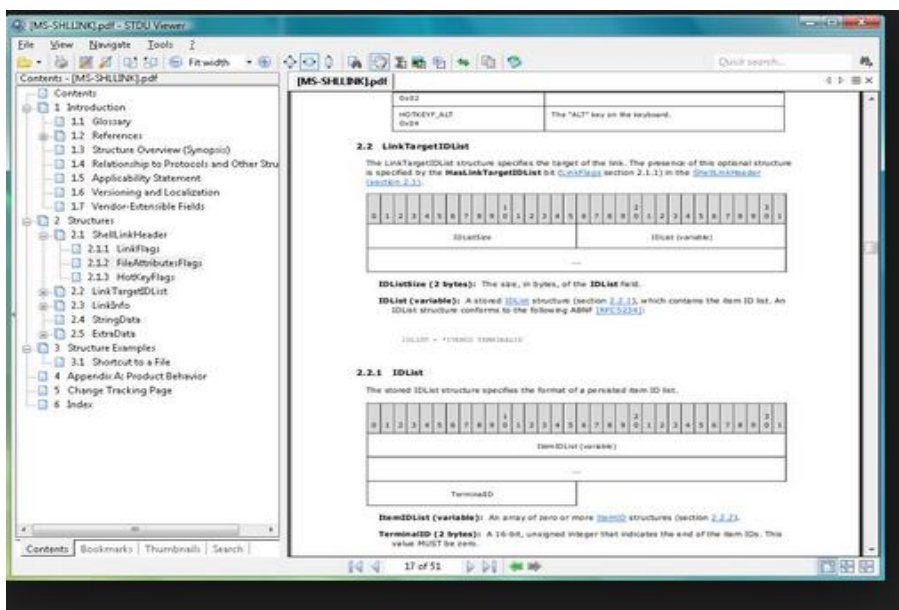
[MS-SHLLINK].pdf - STDU Viewer

File View Navigate Tools ?

Fit width

Quick search...

Contents - [MS-SHLLINK].pdf

[MS-SHLLINK].pdf

Contents
1 Introduction
1.1 Glossary
1.2 References
1.3 Structure Overview (Synopsis)
1.4 Relationship to Protocols and Other Stru
1.5 Applicability Statement
1.6 Versioning and Localization
1.7 Vendor-Extensible Fields
2 Structures
2.1 ShellLinkHeader
2.1.1 LinkFlags
2.1.2 FileAttributesFlags
2.1.3 HotKeyFlags
2.2 LinkTargetIDList
2.3 LinkInfo
2.4 StringData
2.5 ExtraData
3 Structure Examples
3.1 Shortcut to a File
4 Appendix A: Product Behavior
5 Change Tracking Page
6 Index

Contents | Bookmarks | Thumbnails | Search

| 0x02 | |
|---|---|
| HOTKEYF_ALT 0x04 | The "ALT" key on the keyboard. |

2.2 LinkTargetIDList

The LinkTargetIDList structure specifies the target of the link. The presence of this optional structure is specified by the HasLinkTargetIDList bit (LinkFlags section 2.1.1) in the ShellLinkHeader (section 2.1).

0 1 2 3 4 5 6 7 8 9 1 0 1 2 3 4 5 6 7 8 9 2 0 1 2 3 4 5 6 7 8 9 3 0 1

| IDListSize | IDList (variable) |
|---|---|

IDListSize (2 bytes): The size, in bytes, of the IDList field.

IDList (variable): A stored IDList structure (section 2.2.1), which contains the item ID list. An IDList structure conforms to the following ABNF [RFC5234]:

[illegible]

2.2.1 IDList

The stored IDList structure specifies the format of a persisted item ID list.

0 1 2 3 4 5 6 7 8 9 1 0 1 2 3 4 5 6 7 8 9 2 0 1 2 3 4 5 6 7 8 9 3 0 1

| ItemIDList (variable) |
|---|
| ... |
| TerminalID |

ItemIDList (variable): An array of zero or more ItemID structures (section 2.2.2).

TerminalID (2 bytes): A 16-bit, unsigned integer that indicates the end of the item IDs. This value MUST be zero.

17 of 51